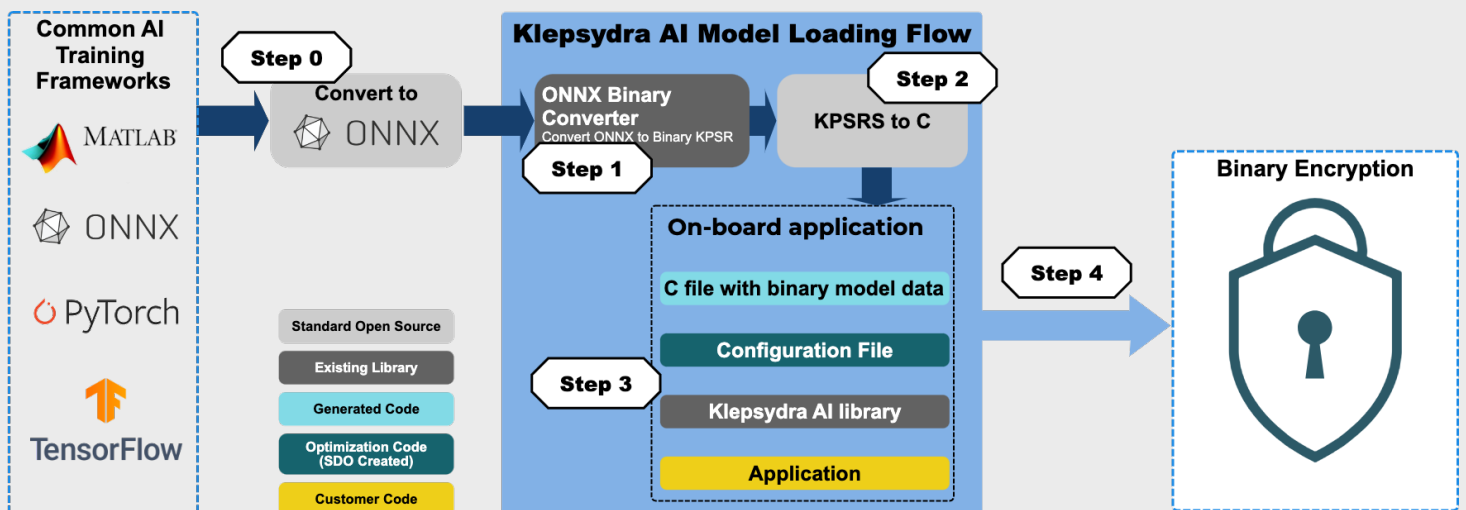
Common AI Training Frameworks

MATLAB

ONNX

PyTorch

TensorFlow

Step 0

Convert to ONNX

Klepsydra AI Model Loading Flow

ONNX Binary Converter
Convert ONNX to Binary KPSR

Step 1

Step 2

KPSRS to C

On-board application

C file with binary model data

Configuration File

Klepsydra AI library

Application

Step 3

Step 4

Binary Encryption

Standard Open Source

Existing Library

Generated Code

Optimization Code (SDO Created)

Customer Code